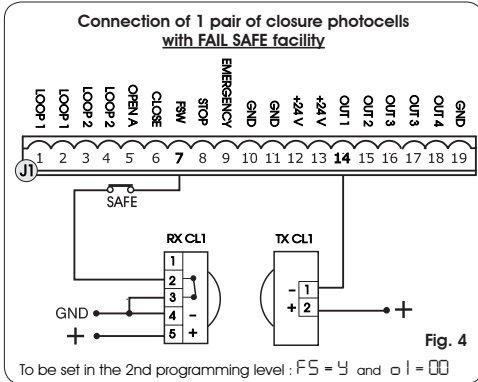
Connection of 1 pair of closure photocells
with FAIL SAFE facility

LOOP 1
LOOP 1
LOOP 2
LOOP 2
OPEN A
CLOSE
FSW
STOP
EMERGENCY
GND
GND
+24 V
+24 V
OUT 1
OUT 2
OUT 2
OUT 3
OUT 3
OUT 4
OUT 4
GND

J1
1 2 3 4 5 6 7 8 9 10 11 12 13 14 15 16 17 18 19

SAFE

RX CL1
1
2
3
4 -
5 +

TX CL1
- 1
+ 2

GND
+
+

Fig. 4

To be set in the 2nd programming level : FS = Y and o1 = 00